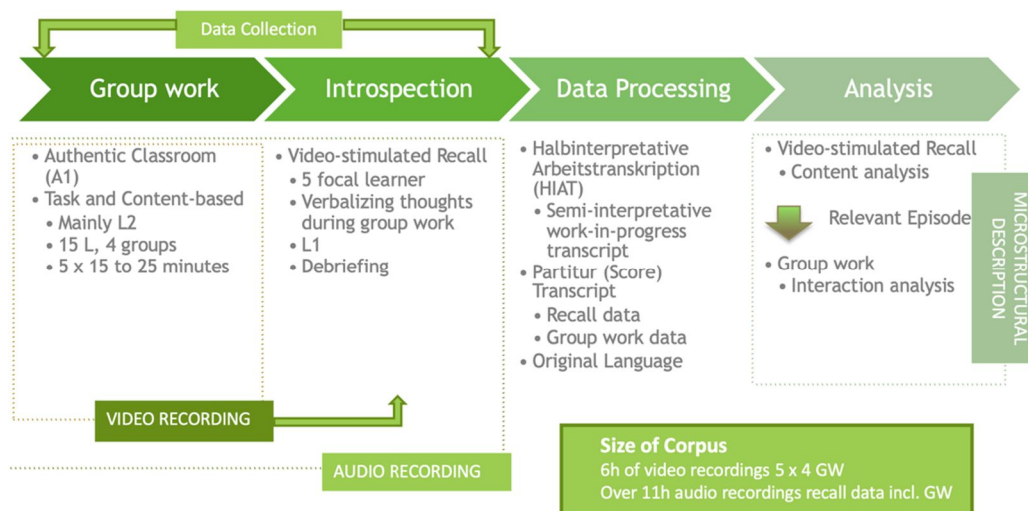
Data Collection

Group work

Introspection

Data Processing

Analysis

• Authentic Classroom (A1)
• Task and Content-based
  • Mainly L2
  • 15 L, 4 groups
  • 5 x 15 to 25 minutes

VIDEO RECORDING

• Video-stimulated Recall
  • 5 focal learner
  • Verbalizing thoughts during group work
  • L1
  • Debriefing

AUDIO RECORDING

• Halbinterpretative Arbeitstranskription (HIAT)
  • Semi-interpretative work-in-progress transcript
• Partitur (Score) Transcript
  • Recall data
  • Group work data
• Original Language

• Video-stimulated Recall
  • Content analysis

Relevant Episode

• Group work
  • Interaction analysis

MICROSTRUCTURAL DESCRIPTION

Size of Corpus
6h of video recordings 5 x 4 GW
Over 11h audio recordings recall data incl. GW